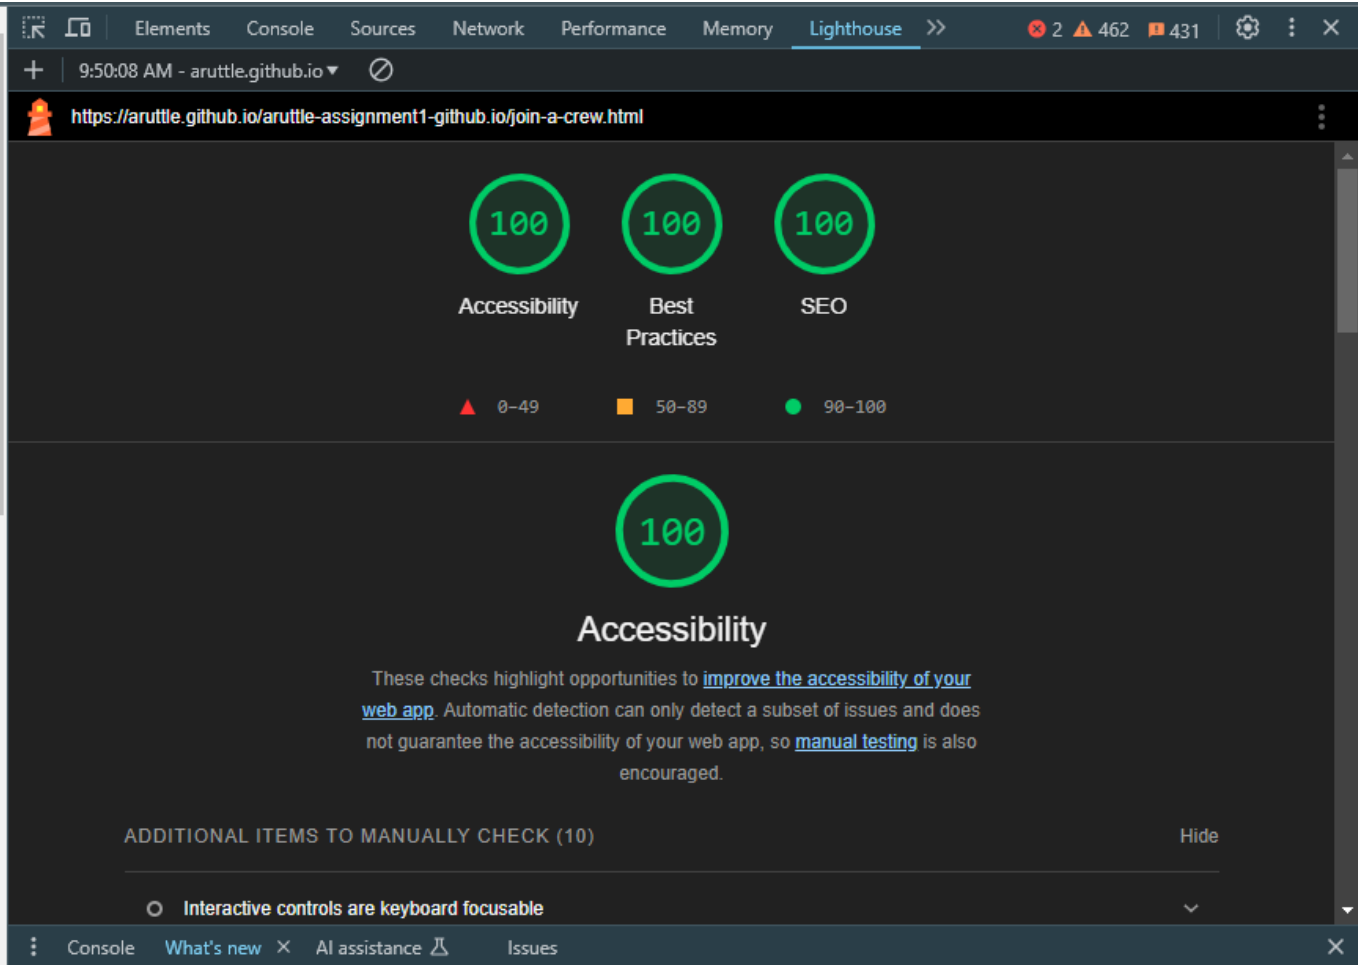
Elements Console Sources Network Performance Memory Lighthouse » 2 462 431

+ 9:50:08 AM - aruttle.github.io ▾

https://aruttle.github.io/aruttle-assignment1-github.io/join-a-crew.html

100 Accessibility

100 Best Practices

100 SEO

0-49 50-89 90-100

100

Accessibility

These checks highlight opportunities to improve the accessibility of your web app. Automatic detection can only detect a subset of issues and does not guarantee the accessibility of your web app, so manual testing is also encouraged.

ADDITIONAL ITEMS TO MANUALLY CHECK (10) Hide

Interactive controls are keyboard focusable

Console What's new × AI assistance Issues ×